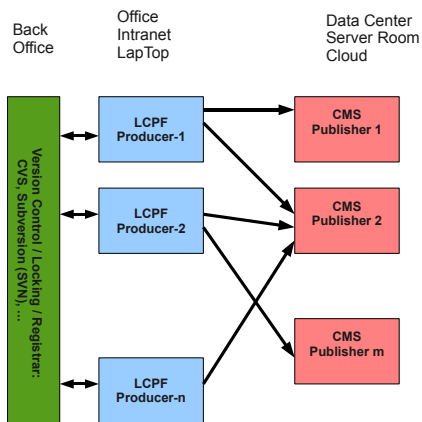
Back Office

Office Intranet LapTop

Data Center Server Room Cloud

Version Control / Locking / Registrar: CVS, Subversion (SVN), ...

LCPF Producer-1

LCPF Producer-2

LCPF Producer-n

CMS Publisher 1

CMS Publisher 2

CMS Publisher m